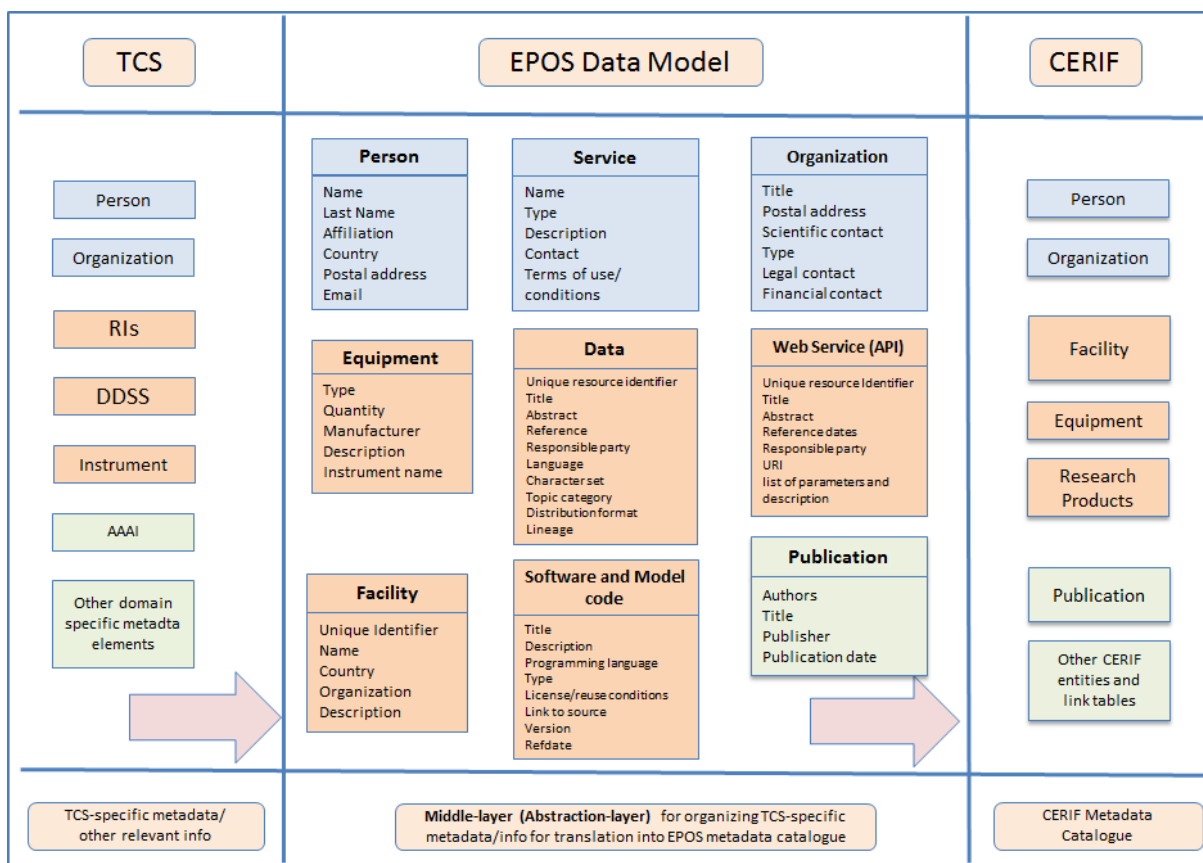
TCS

EPOS Data Model

CERIF

Person

Organization

RIs

DDSS

Instrument

AAAI

Other domain specific metadta elements

Person
Name
Last Name
Affiliation
Country
Postal address
Email

Service
Name
Type
Description
Contact
Terms of use/ conditions

Organization
Title
Postal address
Scientific contact
Type
Legal contact
Financial contact

Equipment
Type
Quantity
Manufacturer
Description
Instrument name

Data
Unique resource identifier
Title
Abstract
Reference
Responsible party
Language
Character set
Topic category
Distribution format
Lineage

Web Service (API)
Unique resource Identifier
Title
Abstract
Reference dates
Responsible party
URI
list of parameters and description

Publication
Authors
Title
Publisher
Publication date

Facility
Unique Identifier
Name
Country
Organization
Description

Software and Model code
Title
Description
Programming language
Type
License/reuse conditions
Link to source
Version
Refdate

Person

Organization

Facility

Equipment

Research Products

Publication

Other CERIF entities and link tables

TCS-specific metadata/ other relevant info

Middle-layer (Abstraction-layer) for organizing TCS-specific metadata/info for translation into EPOS metadata catalogue

CERIF Metadata Catalogue